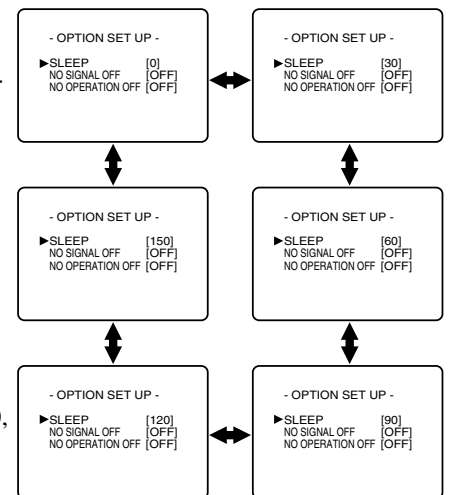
- OPTION SET UP -
►SLEEP [0]
NO SIGNAL OFF [OFF]
NO OPERATION OFF [OFF]

- OPTION SET UP -
►SLEEP [30]
NO SIGNAL OFF [OFF]
NO OPERATION OFF [OFF]

- OPTION SET UP -
►SLEEP [150]
NO SIGNAL OFF [OFF]
NO OPERATION OFF [OFF]

- OPTION SET UP -
►SLEEP [60]
NO SIGNAL OFF [OFF]
NO OPERATION OFF [OFF]

- OPTION SET UP -
►SLEEP [120]
NO SIGNAL OFF [OFF]
NO OPERATION OFF [OFF]

- OPTION SET UP -
►SLEEP [90]
NO SIGNAL OFF [OFF]
NO OPERATION OFF [OFF]